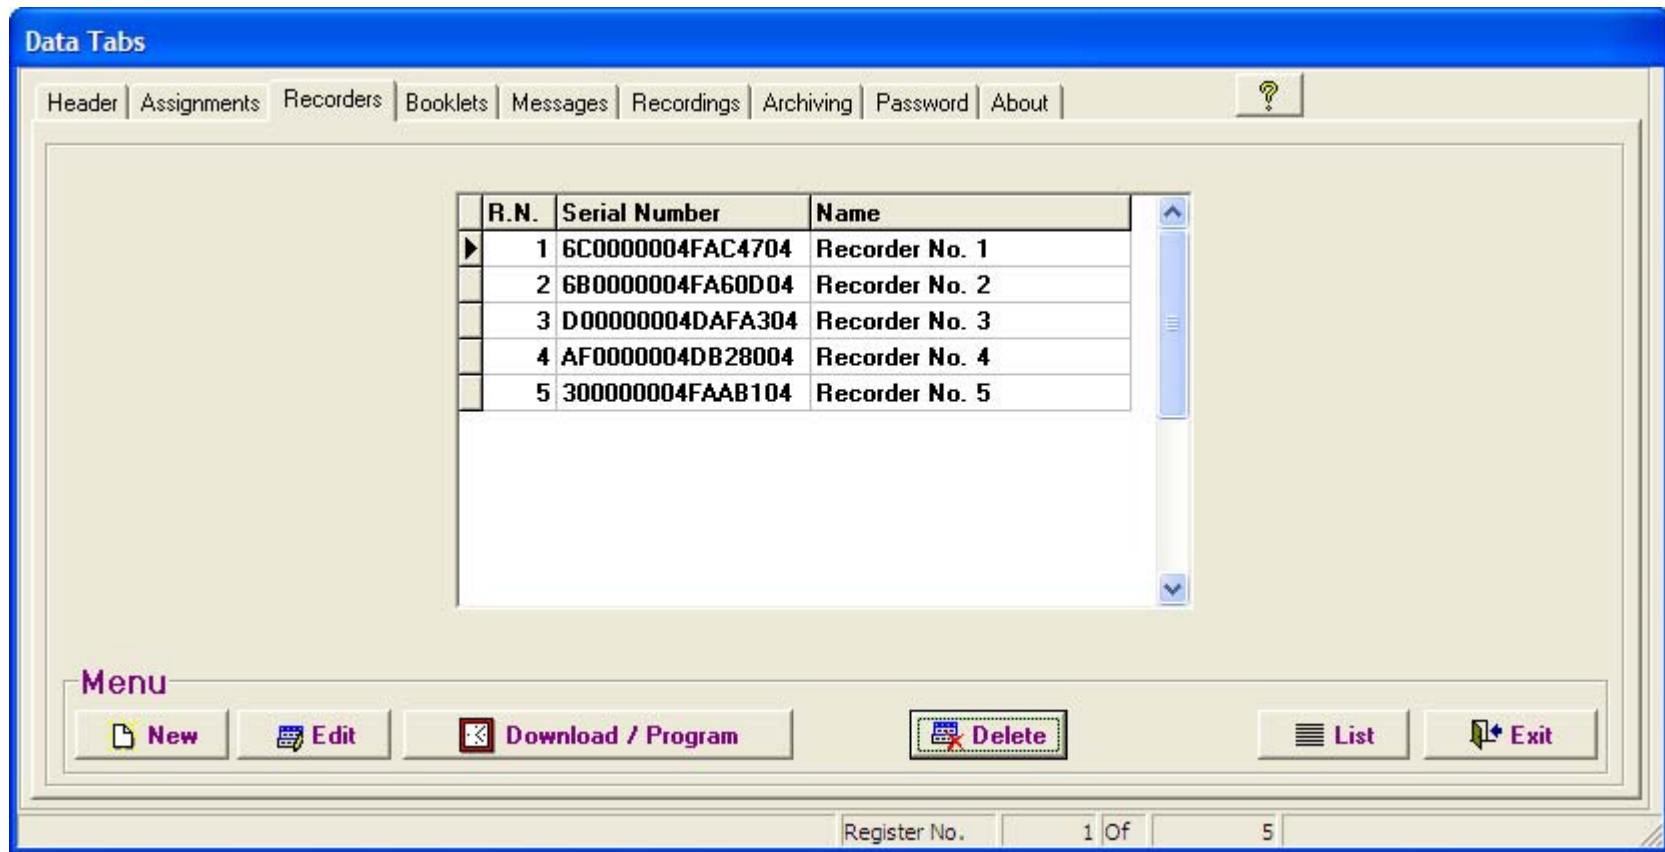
Data Tabs

Header | Assignments | Recorders | Booklets | Messages | Recordings | Archiving | Password | About

| R.N. | Serial Number | Name |
|---|---|---|
| 1 | 6C0000004FAC4704 | Recorder No. 1 |
| 2 | 6B0000004FA60D04 | Recorder No. 2 |
| 3 | D00000004DAFA304 | Recorder No. 3 |
| 4 | AF0000004DB28004 | Recorder No. 4 |
| 5 | 300000004FAAB104 | Recorder No. 5 |

Menu

New
Edit
Download / Program
Delete
List
Exit

Register No. 1 Of 5